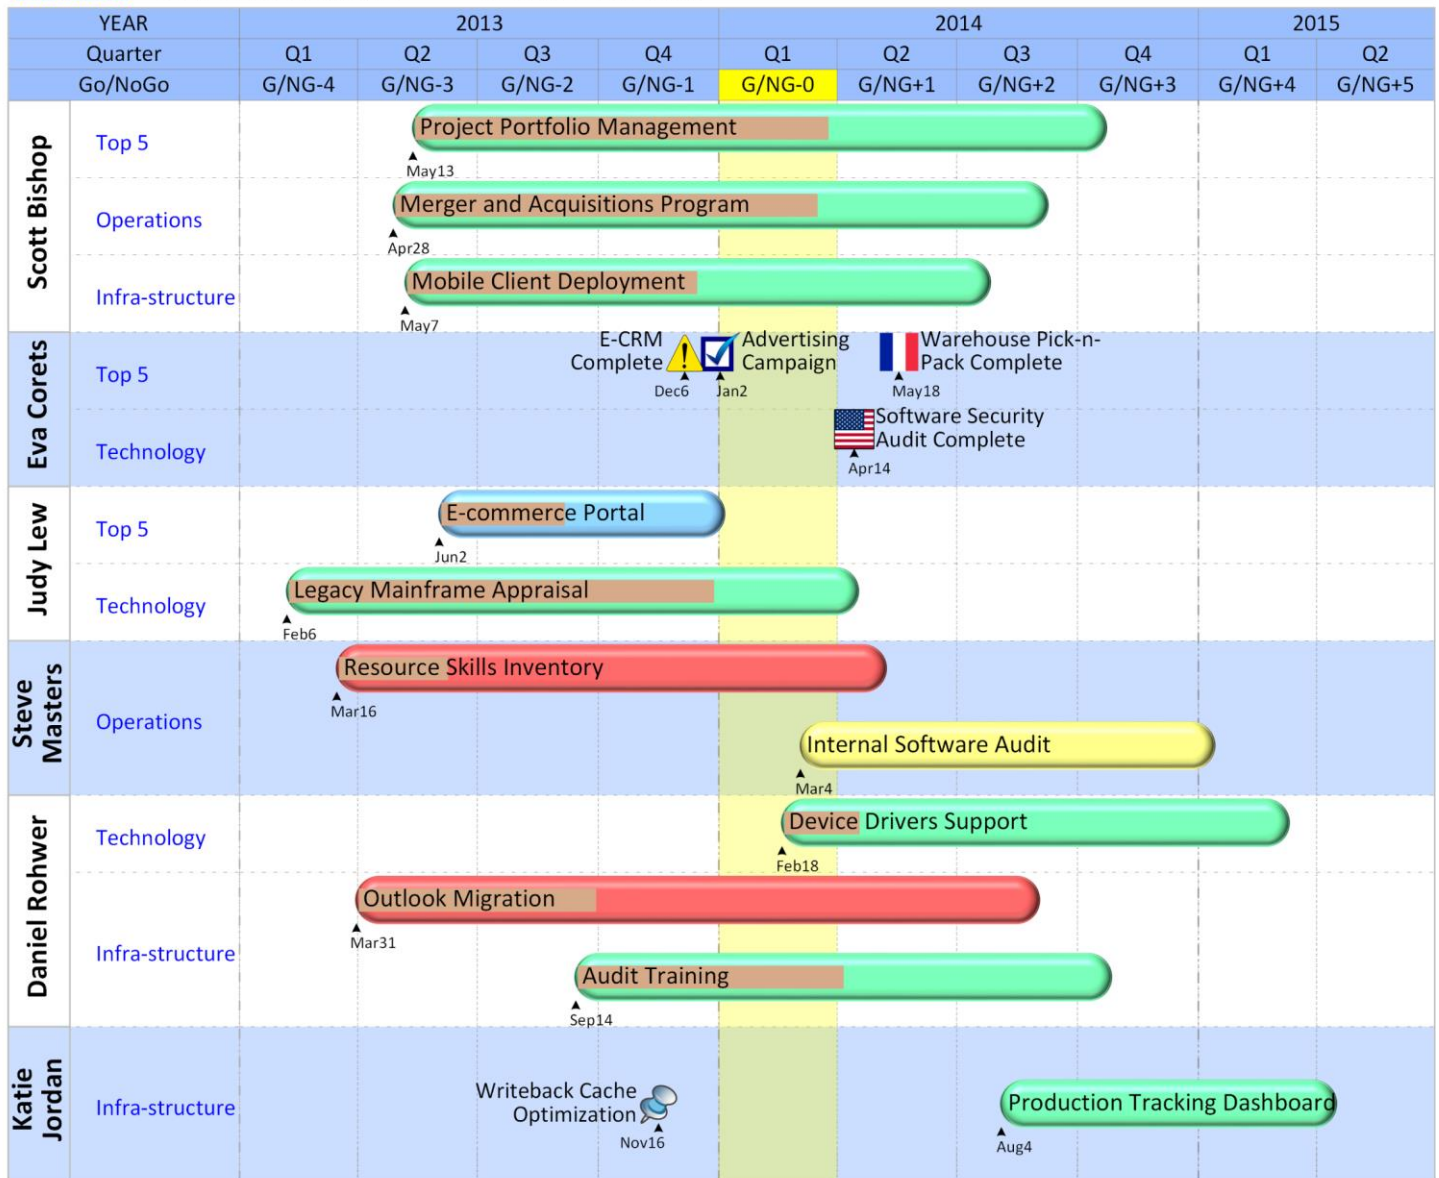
| YEAR | 2013 | | | | 2014 | | | | 2015 | |
|---|---|---|---|---|---|---|---|---|---|---|
| Quarter | Q1 | Q2 | Q3 | Q4 | Q1 | Q2 | Q3 | Q4 | Q1 | Q2 |
| Go/NoGo | G/NG-4 | G/NG-3 | G/NG-2 | G/NG-1 | G/NG-0 | G/NG+1 | G/NG+2 | G/NG+3 | G/NG+4 | G/NG+5 |

Scott Bishop

Top 5
Project Portfolio Management
May13

Operations
Merger and Acquisitions Program
Apr28

Infra-structure
Mobile Client Deployment
May7

Eva Corets

Top 5
E-CRM Complete
Dec6
Advertising Campaign
Jan2
Warehouse Pick-n-Pack Complete
May18

Technology
Software Security Audit Complete
Apr14

Judy Lew

Top 5
E-commerce Portal
Jun2

Technology
Legacy Mainframe Appraisal
Feb6

Steve Masters

Operations
Resource Skills Inventory
Mar16
Internal Software Audit
Mar4

Daniel Rohwer

Technology
Device Drivers Support
Feb18

Infra-structure
Outlook Migration
Mar31
Audit Training
Sep14

Katie Jordan

Infra-structure
Writeback Cache Optimization
Nov16
Production Tracking Dashboard
Aug4